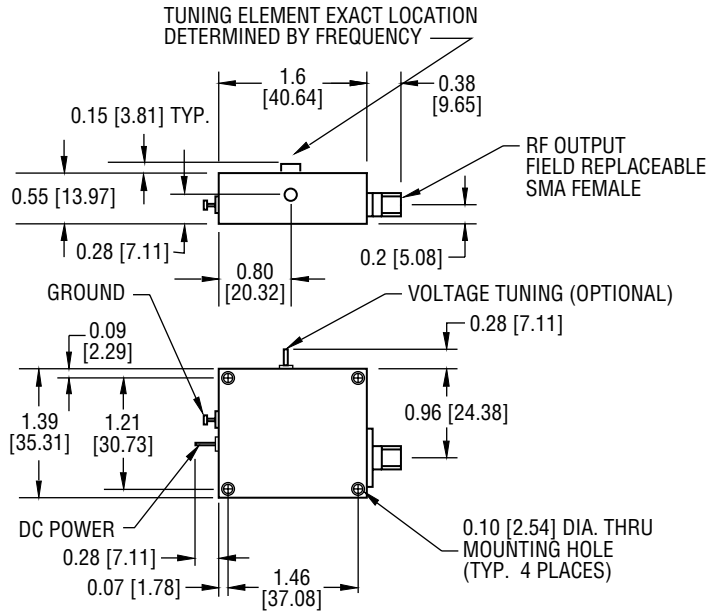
TUNING ELEMENT EXACT LOCATION DETERMINED BY FREQUENCY

1.6 [40.64]

0.38 [9.65]

0.15 [3.81] TYP.

RF OUTPUT FIELD REPLACEABLE SMA FEMALE

0.55 [13.97]

0.28 [7.11]

0.80 [20.32]

0.2 [5.08]

GROUND

VOLTAGE TUNING (OPTIONAL)

0.09 [2.29]

0.28 [7.11]

1.39 [35.31]

1.21 [30.73]

0.96 [24.38]

DC POWER

0.10 [2.54] DIA. THRU MOUNTING HOLE (TYP. 4 PLACES)

0.28 [7.11]

0.07 [1.78]

1.46 [37.08]